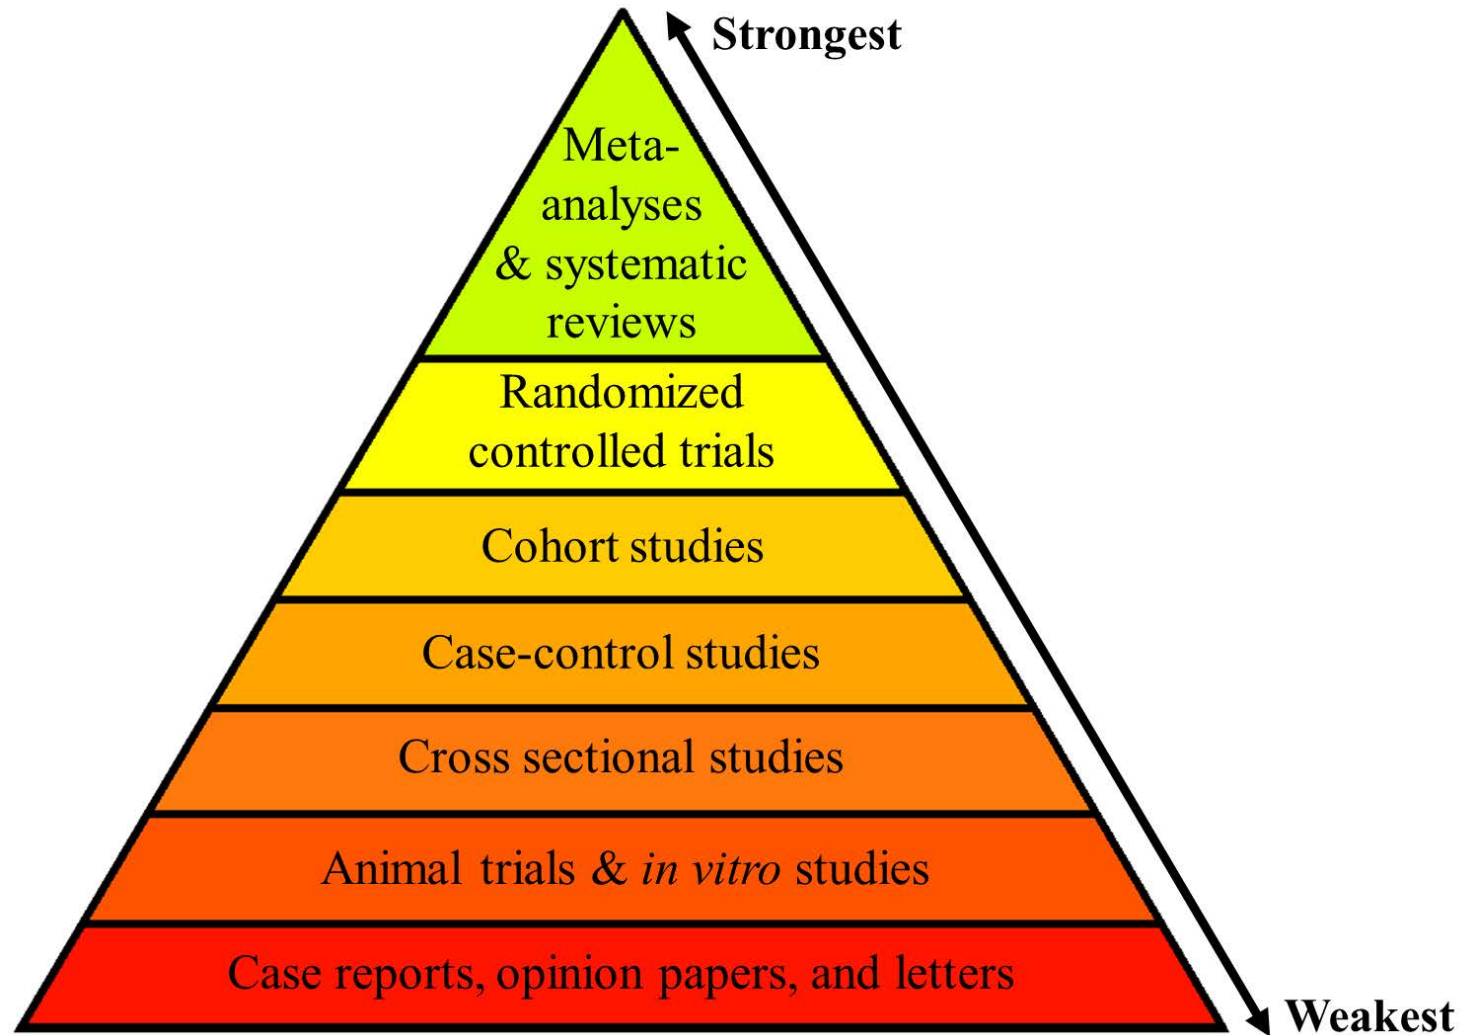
Strongest

Meta-analyses & systematic reviews

Randomized controlled trials

Cohort studies

Case-control studies

Cross sectional studies

Animal trials & *in vitro* studies

Case reports, opinion papers, and letters

Weakest